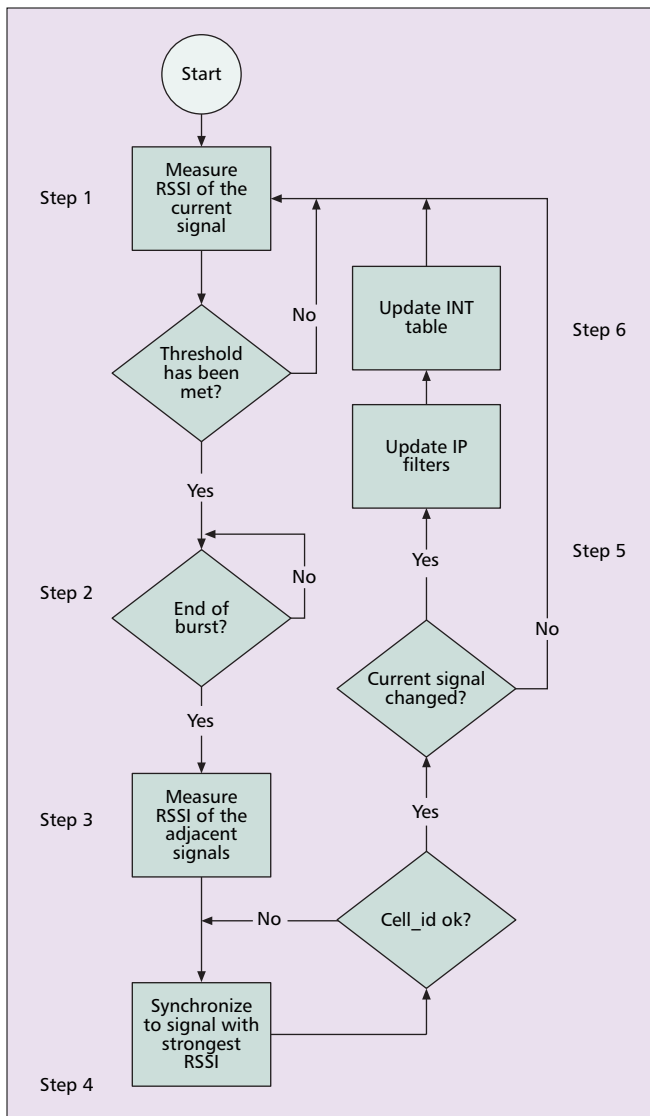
Start

Step 1

Measure RSSI of the current signal

Threshold has been met?

No

Yes

Step 2

End of burst?

No

Yes

Step 3

Measure RSSI of the adjacent signals

No

Synchronize to signal with strongest RSSI

Step 4

Cell_id ok?

Yes

Current signal changed?

No

Yes

Step 5

Update IP filters

Update INT table

Step 6